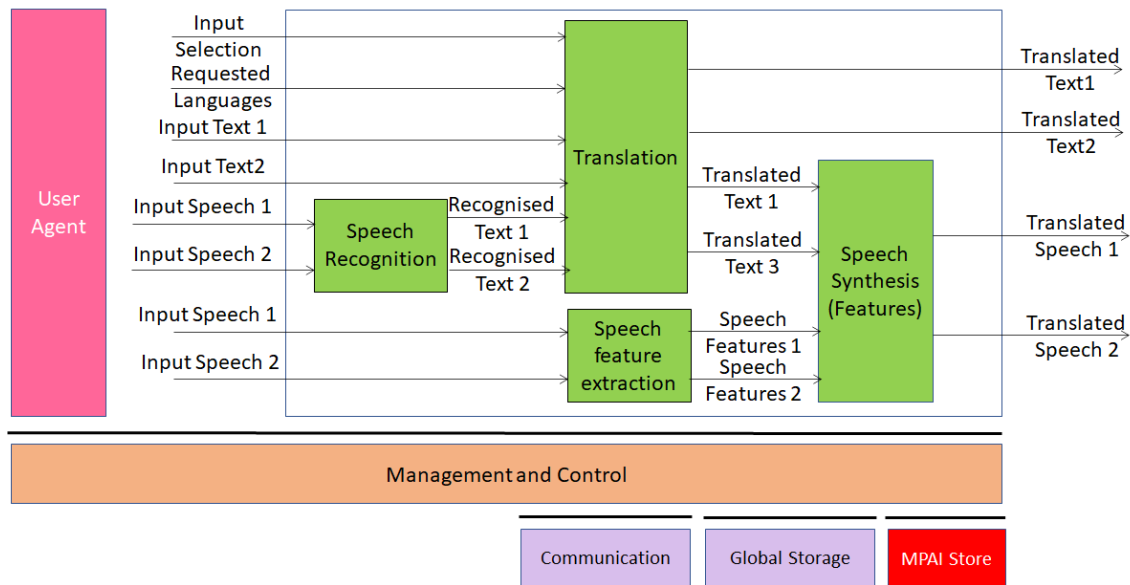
User Agent

Input Selection

Requested Languages

Input Text 1

Input Text2

Input Speech 1

Input Speech 2

Input Speech 1

Input Speech 2

Speech Recognition

Recognised Text 1

Recognised Text 2

Translation

Translated Text 1

Translated Text 3

Speech feature extraction

Speech Features 1

Speech Features 2

Speech Synthesis (Features)

Translated Text1

Translated Text2

Translated Speech 1

Translated Speech 2

Management and Control

Communication

Global Storage

MPAI Store